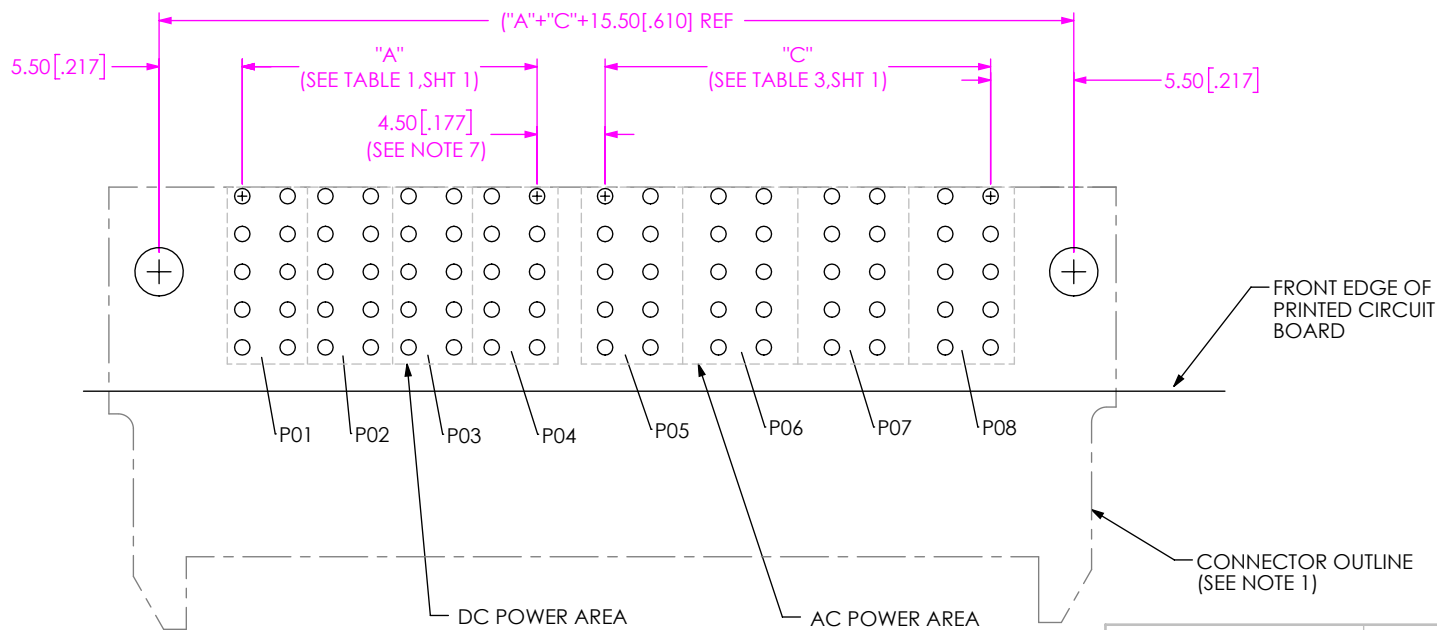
("A"+"C"+15.50[.610] REF

5.50[.217]

"A"
(SEE TABLE 1,SHT 1)

4.50[.177]
(SEE NOTE 7)

"C"
(SEE TABLE 3,SHT 1)

5.50[.217]

FRONT EDGE OF PRINTED CIRCUIT BOARD

P01 P02 P03 P04 P05 P06 P07 P08

CONNECTOR OUTLINE (SEE NOTE 1)

DC POWER AREA

AC POWER AREA